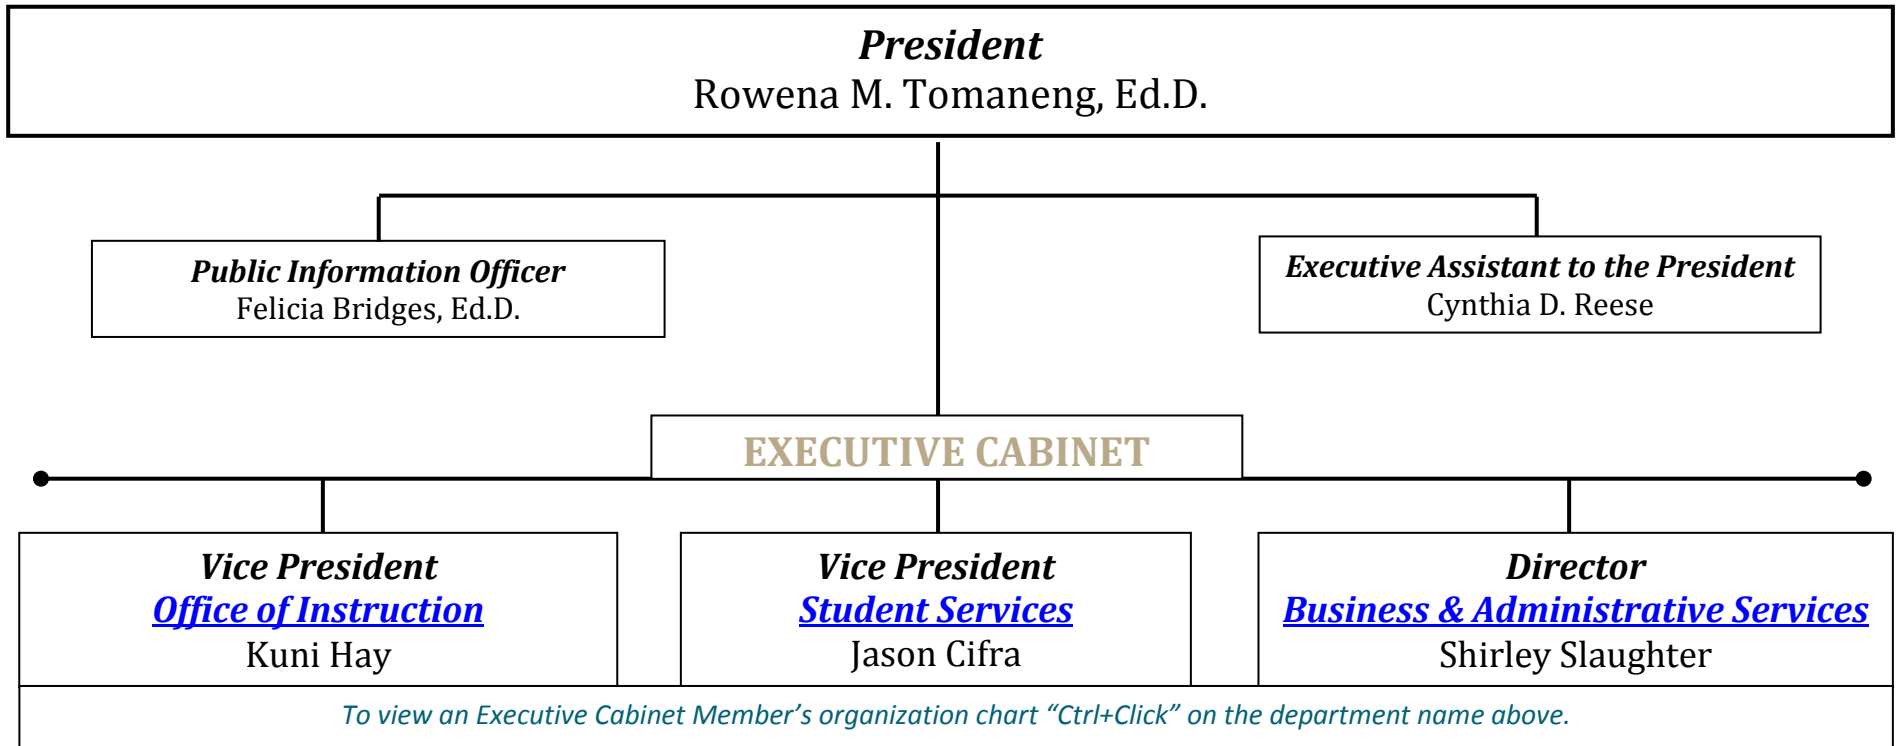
President
Rowena M. Tomaneng, Ed.D.

Public Information Officer
Felicia Bridges, Ed.D.

Executive Assistant to the President
Cynthia D. Reese

EXECUTIVE CABINET

Vice President
Office of Instruction
Kuni Hay

Vice President
Student Services
Jason Cifra

Director
Business & Administrative Services
Shirley Slaughter

To view an Executive Cabinet Member's organization chart "Ctrl+Click" on the department name above.